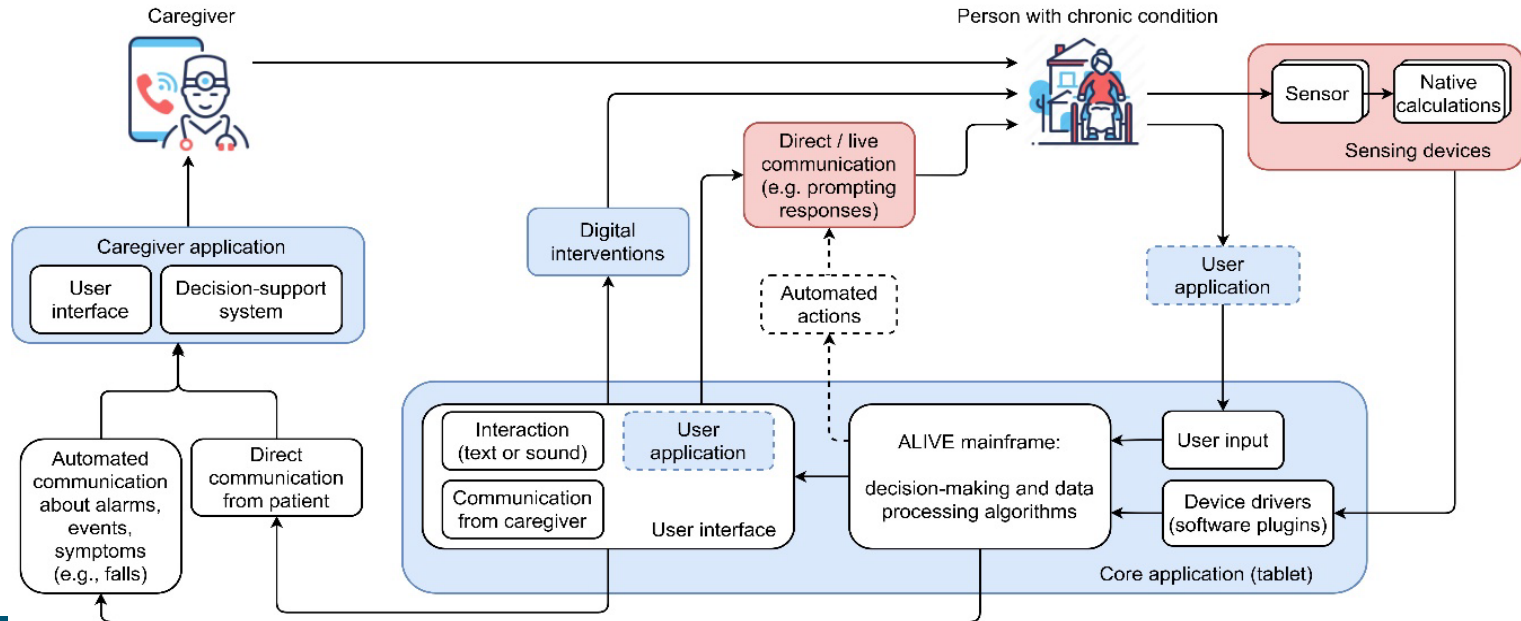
Caregiver

Person with chronic condition

Sensor

Native calculations

Sensing devices

Direct / live communication (e.g. prompting responses)

Digital interventions

Caregiver application

User interface

Decision-support system

User application

Automated actions

Automated communication about alarms, events, symptoms (e.g., falls)

Direct communication from patient

Interaction (text or sound)

User application

Communication from caregiver

User interface

ALIVE mainframe:

decision-making and data processing algorithms

User input

Device drivers (software plugins)

Core application (tablet)